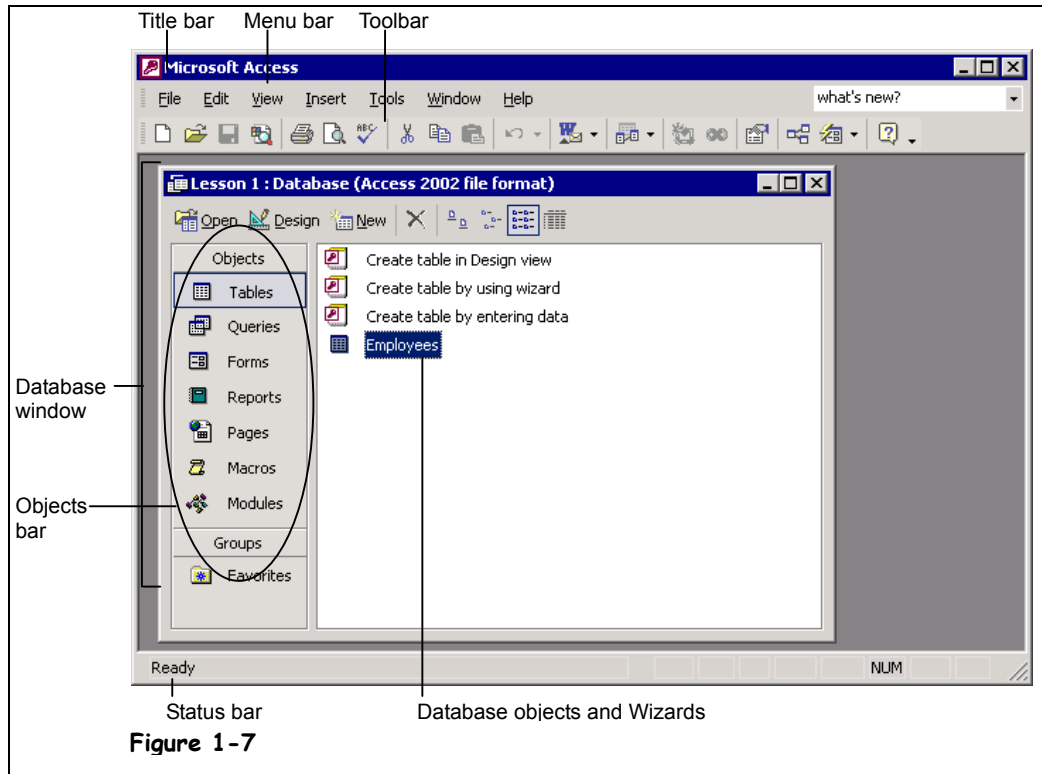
Title bar
Menu bar
Toolbar

Microsoft Access

File Edit View Insert Tools Window Help

what's new?

Lesson 1 : Database (Access 2002 file format)

Open Design New

Objects
Tables
Queries
Forms
Reports
Pages
Macros
Modules
Groups
Favorites

Create table in Design view
Create table by using wizard
Create table by entering data
Employees

Database window

Objects bar

Ready

NUM

Status bar

Database objects and Wizards

Figure 1-7